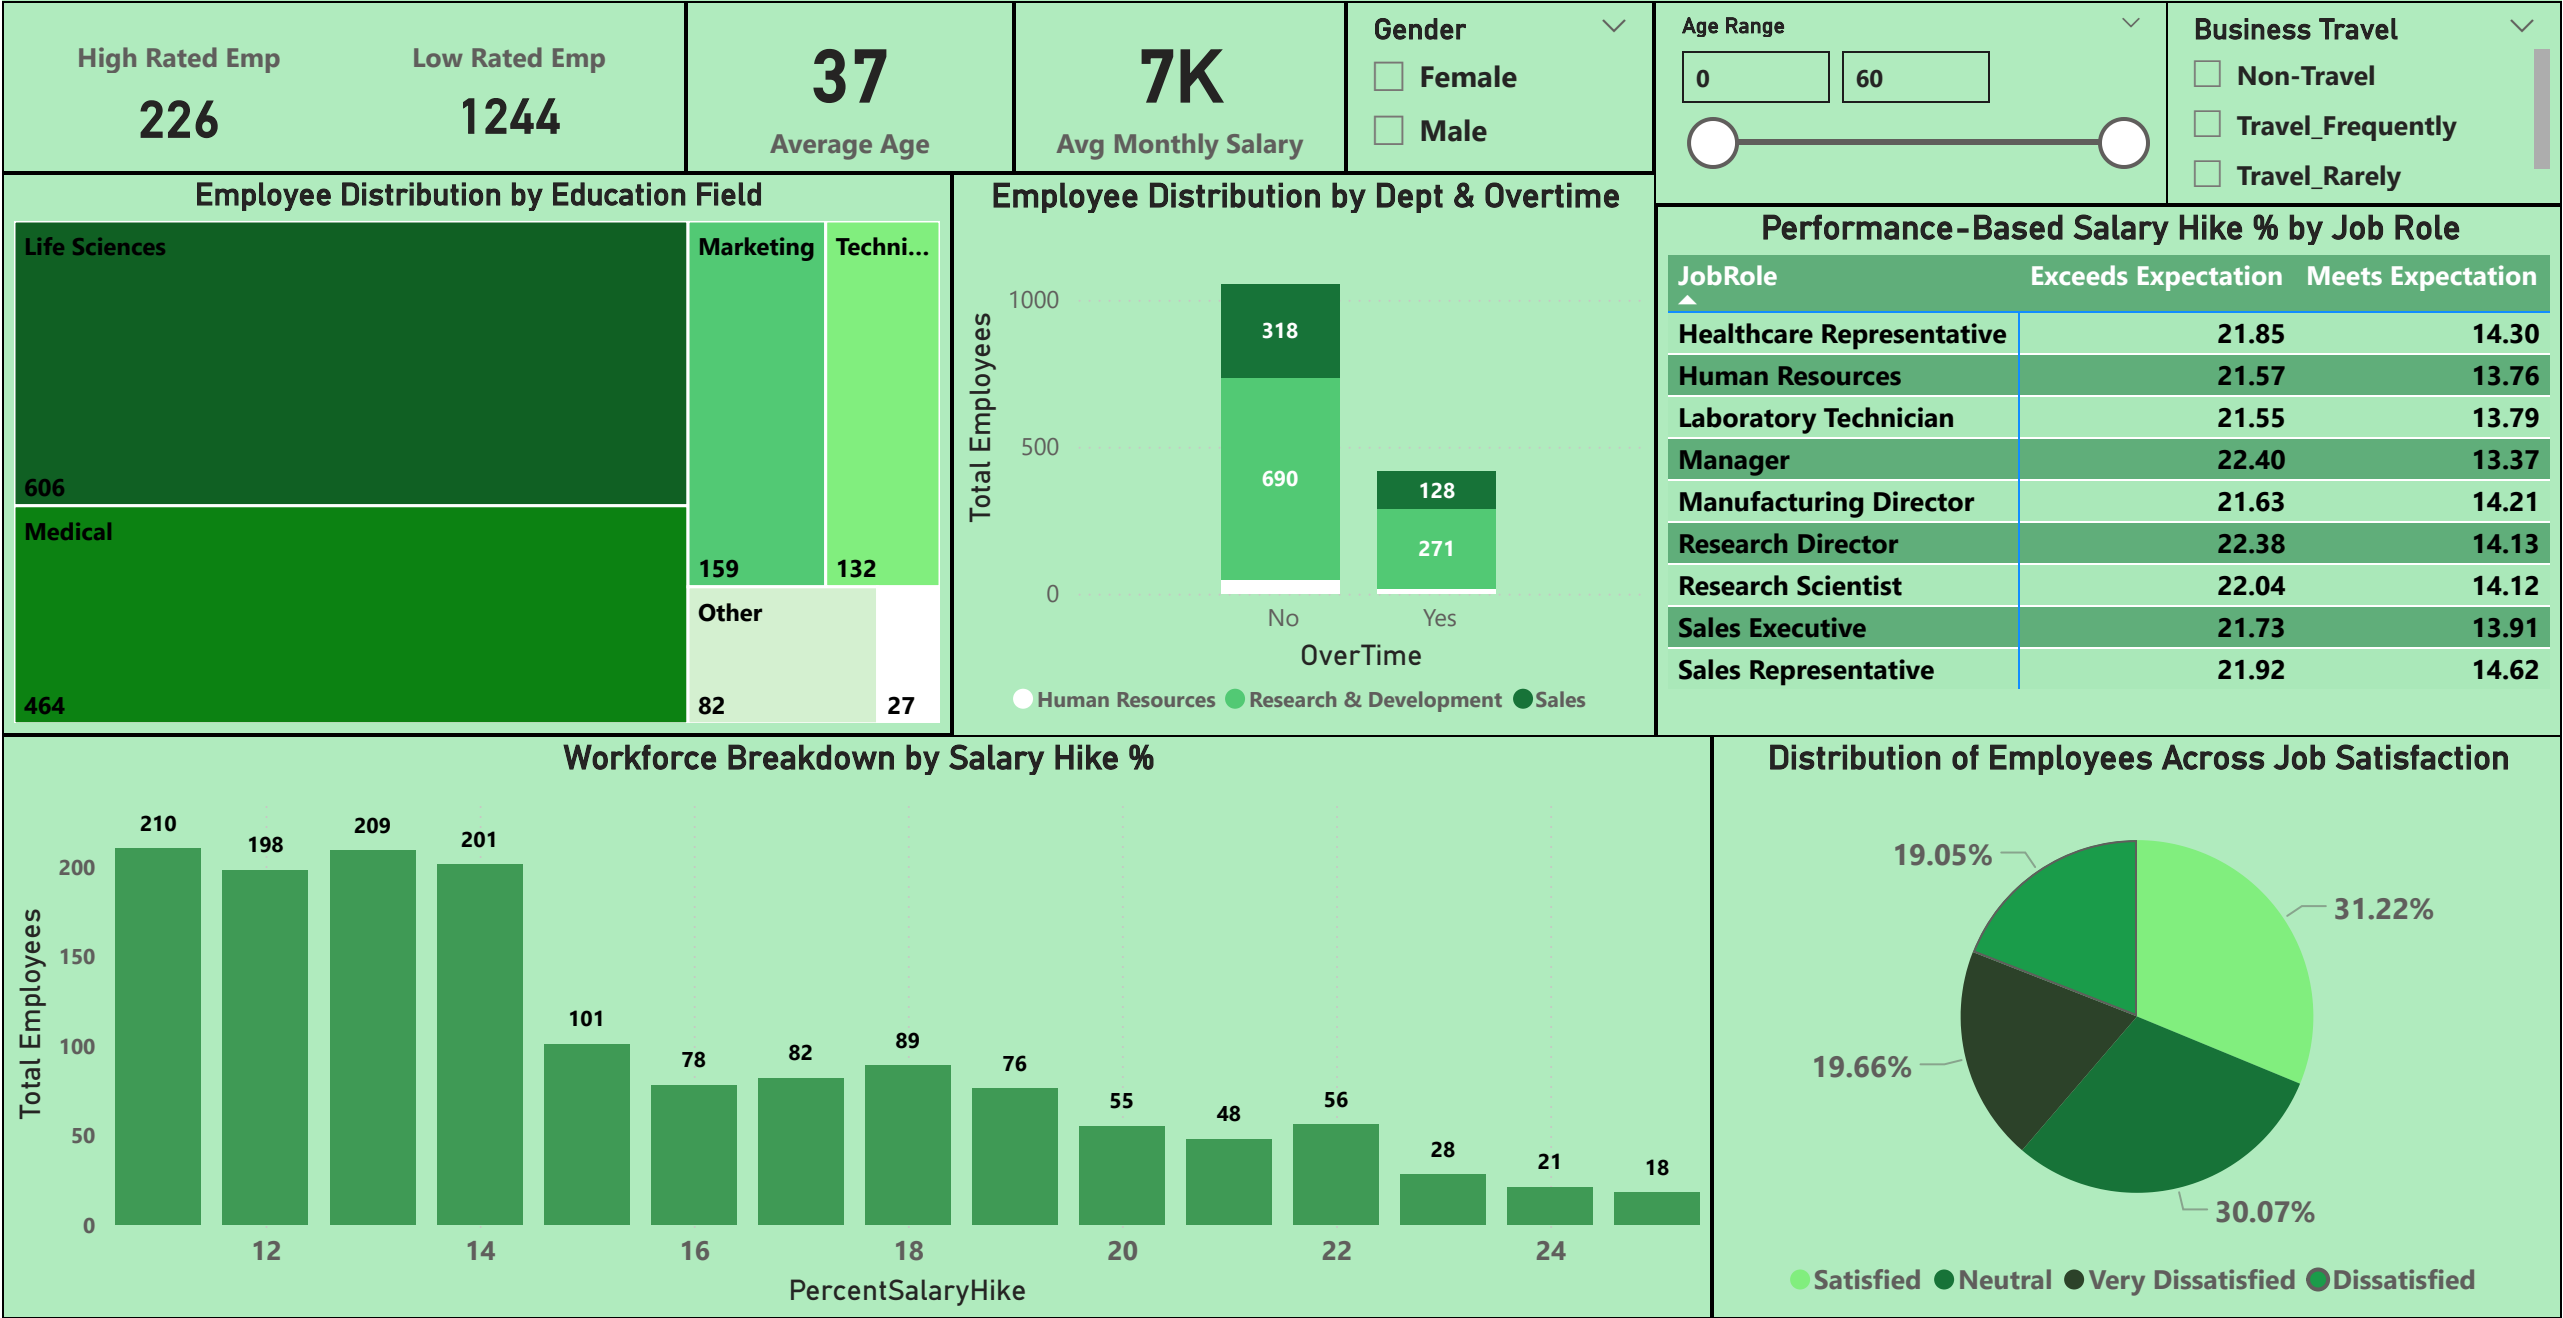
High Rated Emp
226

Low Rated Emp
1244

37
Average Age

7K
Avg Monthly Salary

Gender
Female
Male

Age Range
0
60

Business Travel
Non-Travel
Travel_Frequently
Travel_Rarely

Employee Distribution by Education Field

Life Sciences
606
Medical
464
Marketing
159
Techni...
132
Other
82
27

Employee Distribution by Dept & Overtime

Total Employees
1000
500
0
318
690
128
271
No
Yes
OverTime
Human Resources Research & Development Sales

Performance-Based Salary Hike % by Job Role

| JobRole | Exceeds Expectation | Meets Expectation |
|---|---|---|
| Healthcare Representative | 21.85 | 14.30 |
| Human Resources | 21.57 | 13.76 |
| Laboratory Technician | 21.55 | 13.79 |
| Manager | 22.40 | 13.37 |
| Manufacturing Director | 21.63 | 14.21 |
| Research Director | 22.38 | 14.13 |
| Research Scientist | 22.04 | 14.12 |
| Sales Executive | 21.73 | 13.91 |
| Sales Representative | 21.92 | 14.62 |

Workforce Breakdown by Salary Hike %

Total Employees
200
150
100
50
0
210
198
209
201
101
78
82
89
76
55
48
56
28
21
18
12
14
16
18
20
22
24
PercentSalaryHike

Distribution of Employees Across Job Satisfaction

19.05%
31.22%
19.66%
30.07%
Satisfied Neutral Very Dissatisfied Dissatisfied